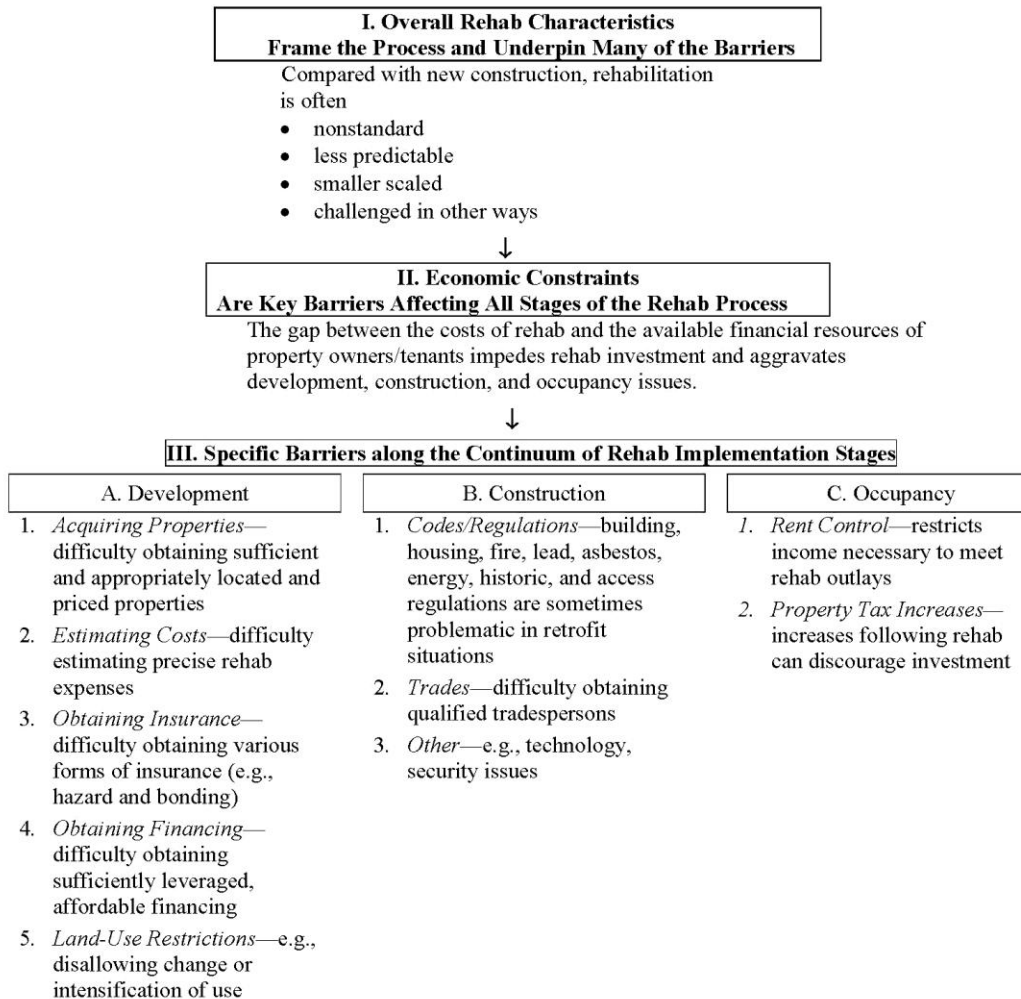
I. Overall Rehab Characteristics
Frame the Process and Underpin Many of the Barriers

Compared with new construction, rehabilitation is often

- nonstandard
- less predictable
- smaller scaled
- challenged in other ways

↓

II. Economic Constraints
Are Key Barriers Affecting All Stages of the Rehab Process

The gap between the costs of rehab and the available financial resources of property owners/tenants impedes rehab investment and aggravates development, construction, and occupancy issues.

↓

III. Specific Barriers along the Continuum of Rehab Implementation Stages

A. Development

1. Acquiring Properties—difficulty obtaining sufficient and appropriately located and priced properties
2. Estimating Costs—difficulty estimating precise rehab expenses
3. Obtaining Insurance—difficulty obtaining various forms of insurance (e.g., hazard and bonding)
4. Obtaining Financing—difficulty obtaining sufficiently leveraged, affordable financing
5. Land-Use Restrictions—e.g., disallowing change or intensification of use

B. Construction

1. Codes/Regulations—building, housing, fire, lead, asbestos, energy, historic, and access regulations are sometimes problematic in retrofit situations
2. Trades—difficulty obtaining qualified tradespersons
3. Other—e.g., technology, security issues

C. Occupancy

1. Rent Control—restricts income necessary to meet rehab outlays
2. Property Tax Increases—increases following rehab can discourage investment